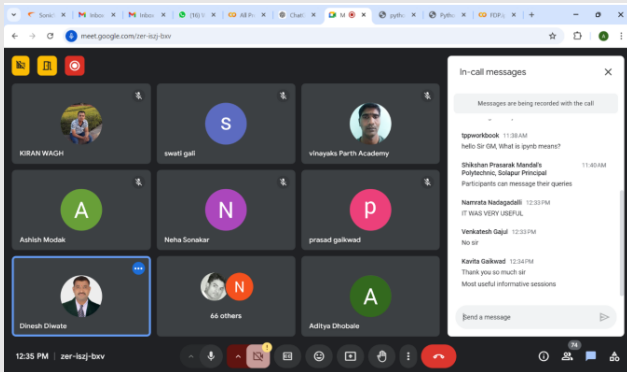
Sona | Inbox | Inbox | (10) | All P | ChatG | M | pytho | Pytho | PDF | +

meet.google.com/zer-iszj-bxv

KIRAN WAGH

S
swati gali

vinayaks Parth Academy

A
Ashish Modak

N
Neha Sonakar

p
prasad gaikwad

Dinesh Diwate

N
66 others

A
Aditya Dhobale

In-call messages

Messages are being recorded with the call

tppworkbook 11:38 AM
hello Sir GM, What is ipynb means?

Shikshan Prasarak Mandal's Polytechnic, Solapur Principal 11:40 AM
Participants can message their queries

Namrata Nadagadalli 12:33 PM
IT WAS VERY USEFUL

Venkatesh Gajul 12:33 PM
No sir

Kavita Gaikwad 12:34 PM
Thank you so much sir
Most useful informative sessions

Send a message

12:35 PM | zer-iszj-bxv

74